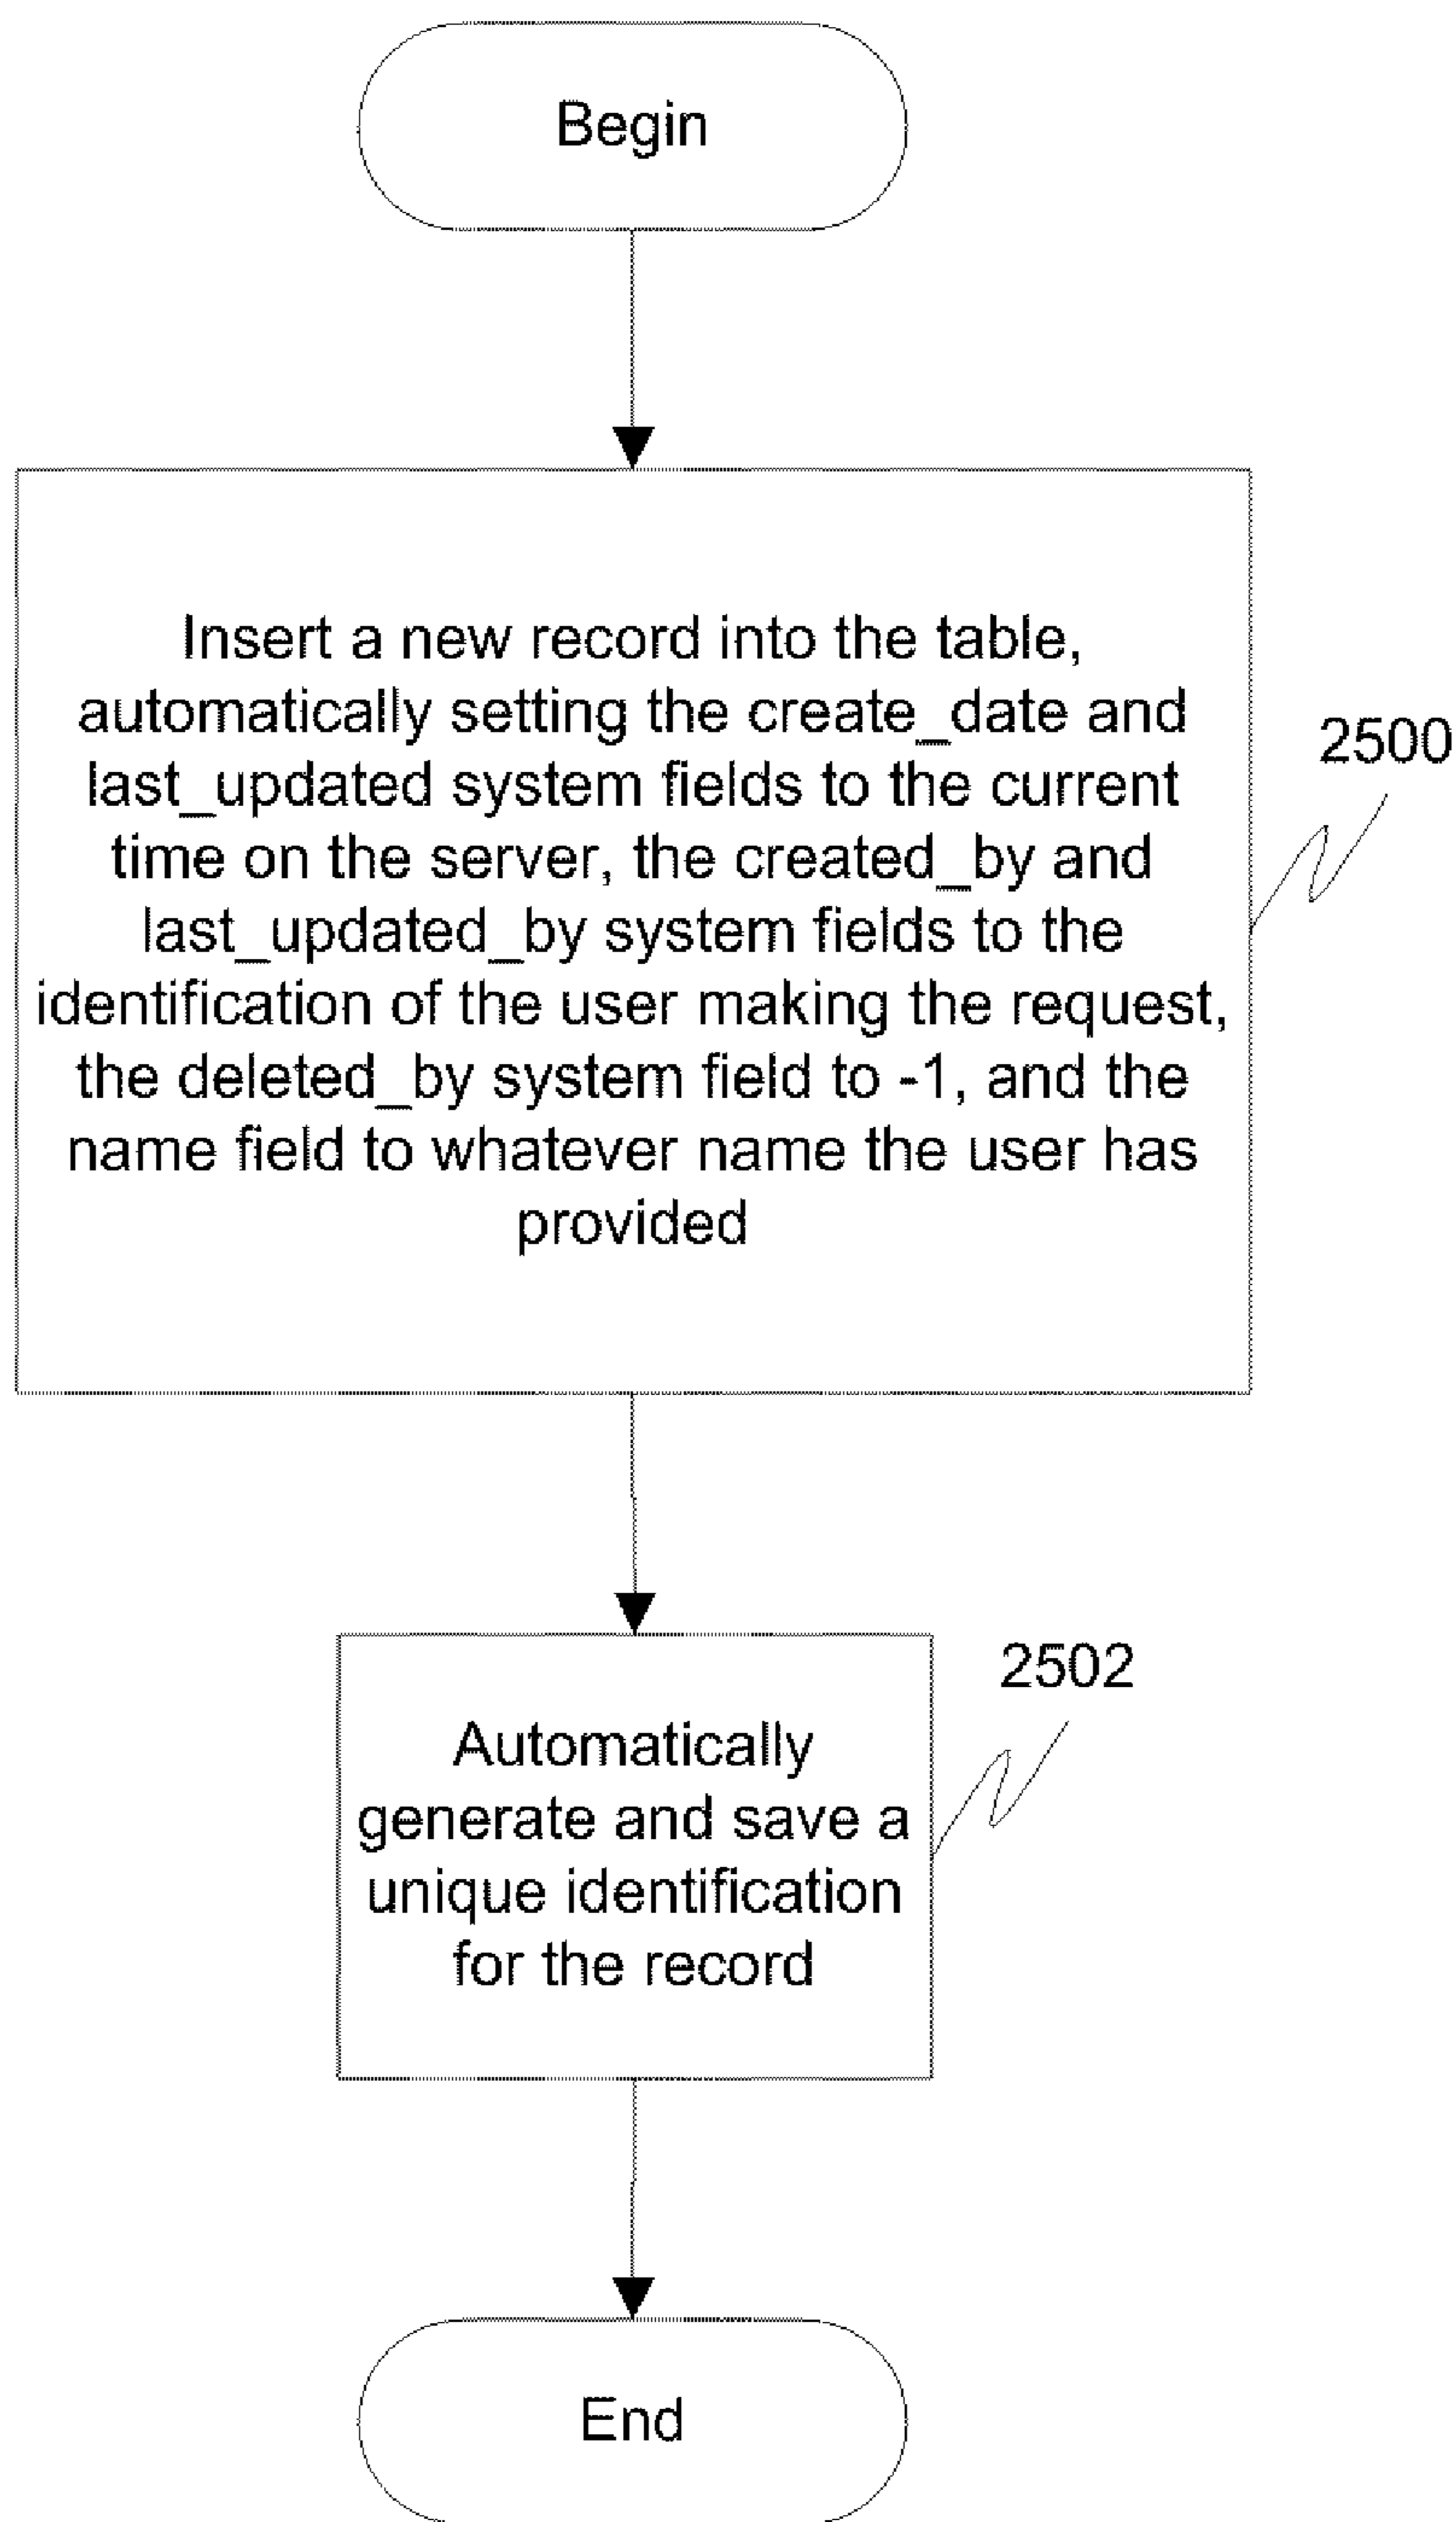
Begin

Insert a new record into the table, automatically setting the create_date and last_updated system fields to the current time on the server, the created_by and last_updated_by system fields to the identification of the user making the request, the deleted_by system field to -1, and the name field to whatever name the user has provided

2500

2502

Automatically generate and save a unique identification for the record

End